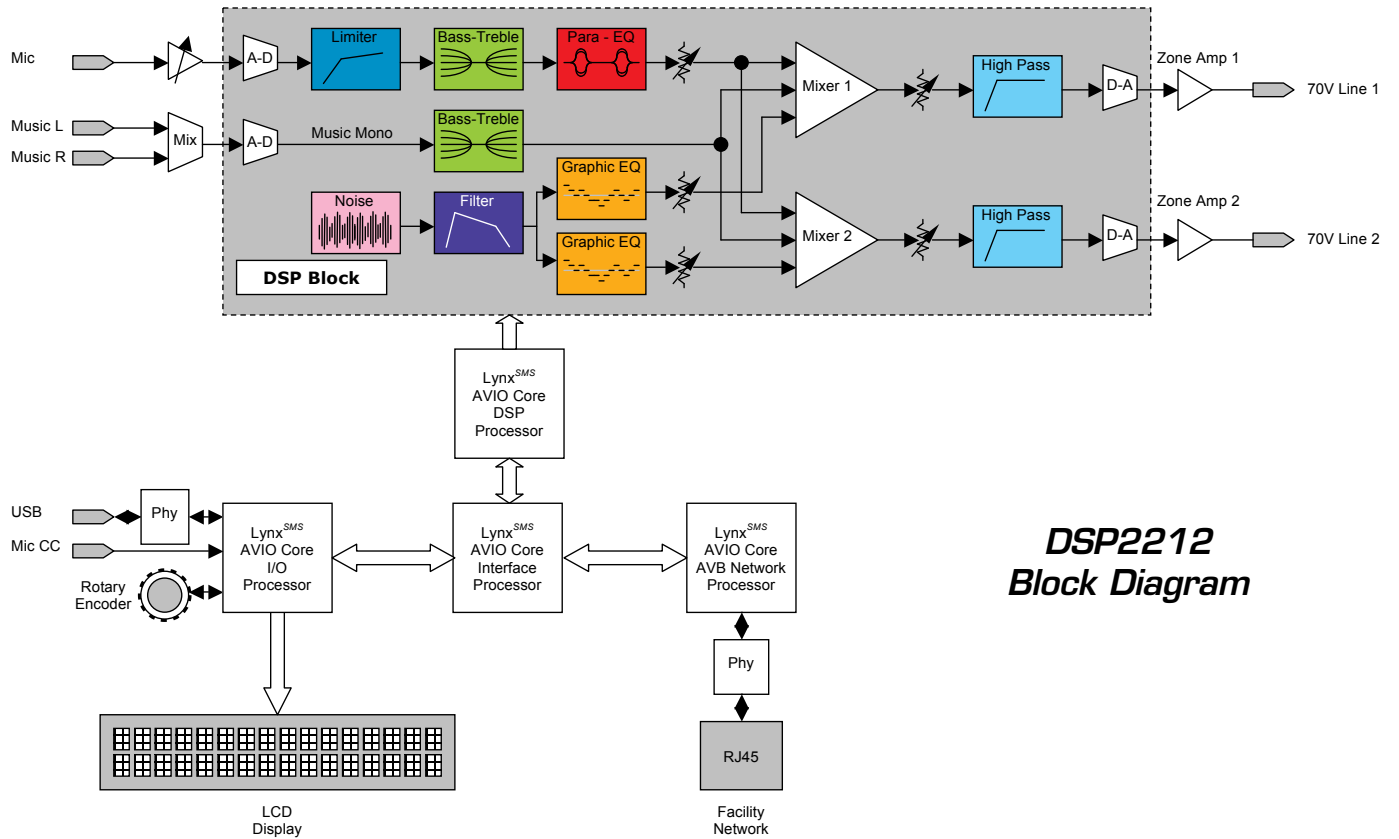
Mic

Music L

Music R

Mix

A-D

A-D

Limiter

Bass-Treble

Para - EQ

Music Mono

Bass-Treble

Noise

Filter

Graphic EQ

Graphic EQ

DSP Block

Mixer 1

Mixer 2

High Pass

High Pass

D-A

D-A

Zone Amp 1

Zone Amp 2

70V Line 1

70V Line 2

Lynx$^{SMS}$ AVIO Core DSP Processor

USB

Phy

Mic CC

Rotary Encoder

Lynx$^{SMS}$ AVIO Core I/O Processor

Lynx$^{SMS}$ AVIO Core Interface Processor

Lynx$^{SMS}$ AVIO Core AVB Network Processor

DSP2212 Block Diagram

Phy

RJ45

LCD Display

Facility Network